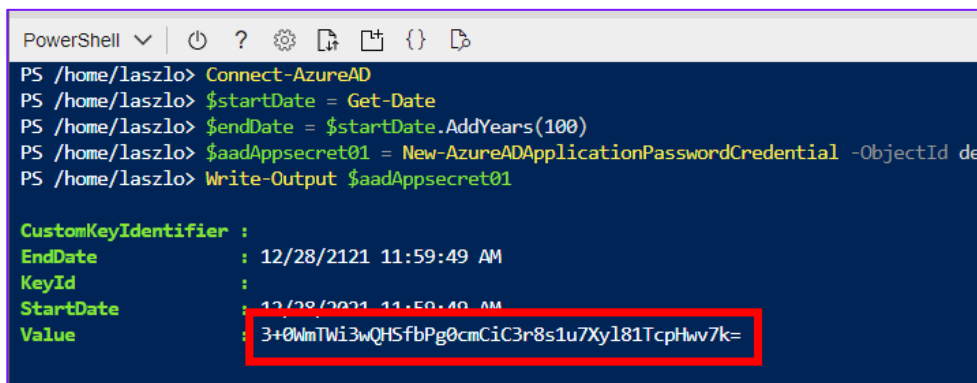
PowerShell

PS /home/laszlo> Connect-AzureAD
PS /home/laszlo> $startDate = Get-Date
PS /home/laszlo> $endDate = $startDate.AddYears(100)
PS /home/laszlo> $aadAppsecret01 = New-AzureADApplicationPasswordCredential -ObjectId de
PS /home/laszlo> Write-Output $aadAppsecret01

CustomKeyIdentifier :
EndDate : 12/28/2121 11:59:49 AM
KeyId :
StartDate : 12/28/2021 11:59:49 AM
Value : 3+0WmTWi3wQHSfbPg0cmCiC3r8s1u7Xyl81TcpHwv7k=